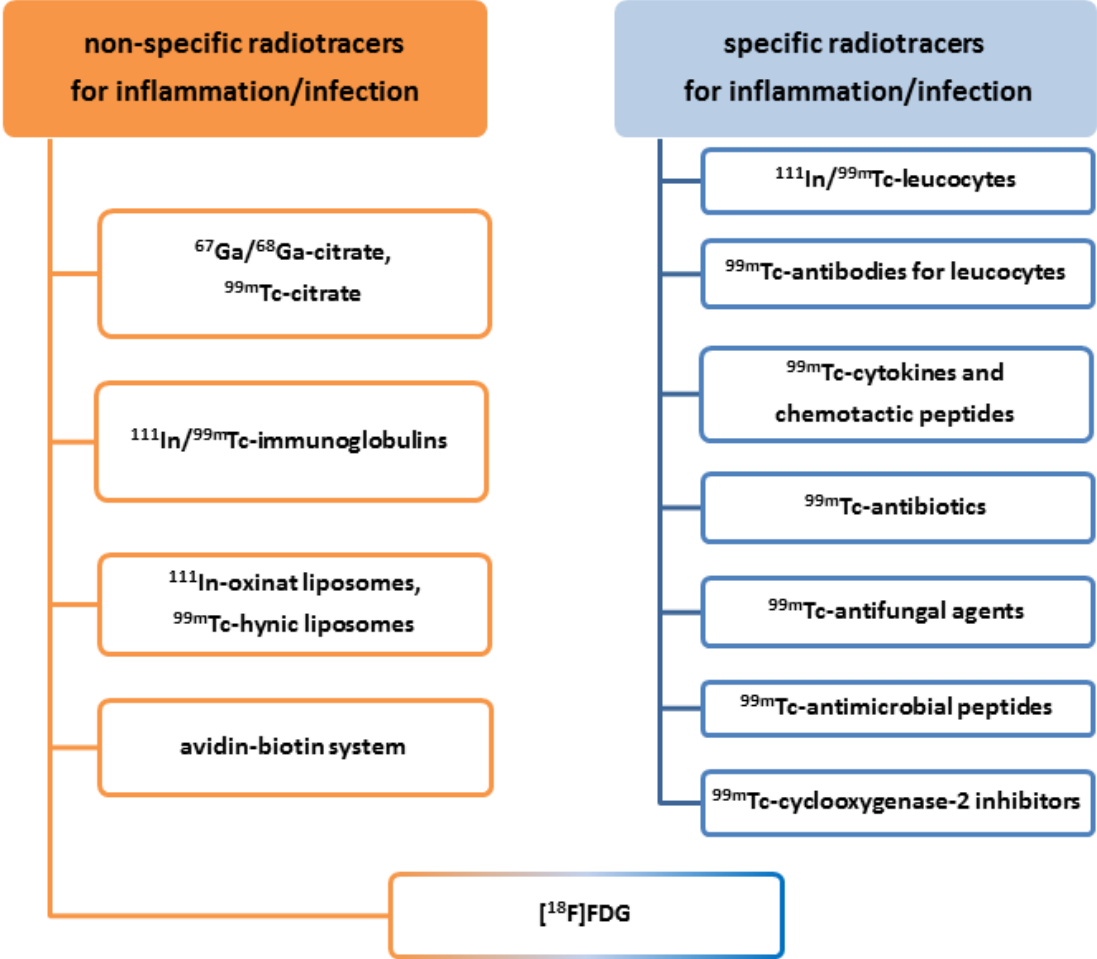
non-specific radiotracers for inflammation/infection

$^{67}$Ga/$^{68}$Ga-citrate, $^{99m}$Tc-citrate

$^{111}$In/$^{99m}$Tc-immunoglobulins

$^{111}$In-oxinat liposomes, $^{99m}$Tc-hynic liposomes

avidin-biotin system

specific radiotracers for inflammation/infection

$^{111}$In/$^{99m}$Tc-leucocytes

$^{99m}$Tc-antibodies for leucocytes

$^{99m}$Tc-cytokines and chemotactic peptides

$^{99m}$Tc-antibiotics

$^{99m}$Tc-antifungal agents

$^{99m}$Tc-antimicrobial peptides

$^{99m}$Tc-cyclooxygenase-2 inhibitors

[$^{18}$F]FDG